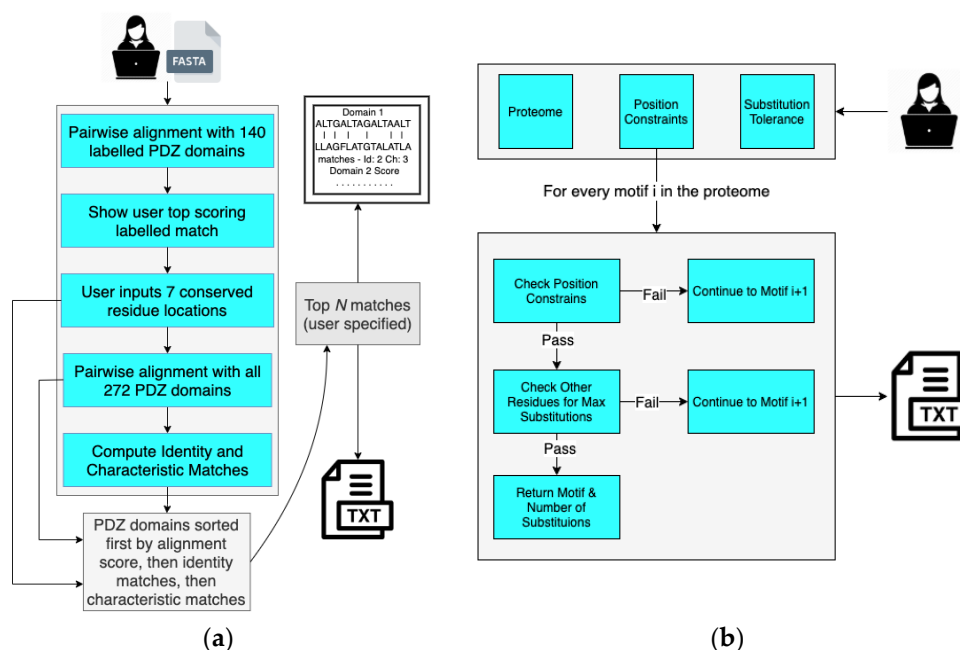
FASTA

Pairwise alignment with 140 labelled PDZ domains

Show user top scoring labelled match

User inputs 7 conserved residue locations

Pairwise alignment with all 272 PDZ domains

Compute Identity and Characteristic Matches

PDZ domains sorted first by alignment score, then identity matches, then characteristic matches

Domain 1
ALTGALTAGALTAALT
| | | | | | |
LLAGFLATGTALATLA
matches - Id: 2 Ch: 3
Domain 2 Score
. . . . . . . . . . .

Top $N$ matches (user specified)

TXT

(a)

Proteome

Position Constraints

Substitution Tolerance

For every motif i in the proteome

Check Position Constrains

Fail

Continue to Motif i+1

Pass

Check Other Residues for Max Substitutions

Fail

Continue to Motif i+1

Pass

Return Motif & Number of Substituions

TXT

(b)